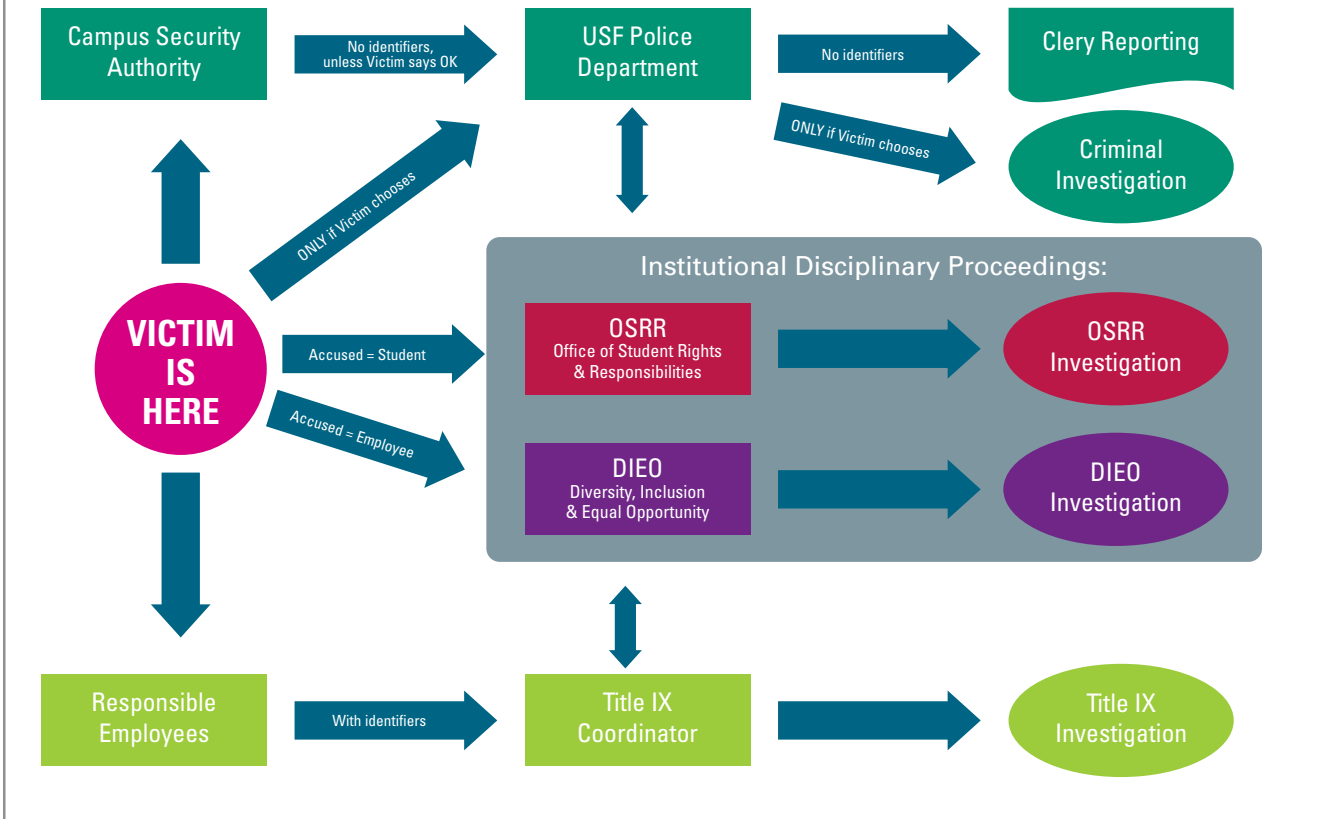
Campus Security Authority

No identifiers, unless Victim says OK

USF Police Department

No identifiers

Clery Reporting

ONLY if Victim chooses

Criminal Investigation

ONLY if Victim chooses

Institutional Disciplinary Proceedings:

VICTIM IS HERE

Accused = Student

OSRR
Office of Student Rights & Responsibilities

OSRR Investigation

Accused = Employee

DIEO
Diversity, Inclusion & Equal Opportunity

DIEO Investigation

Responsible Employees

With identifiers

Title IX Coordinator

Title IX Investigation